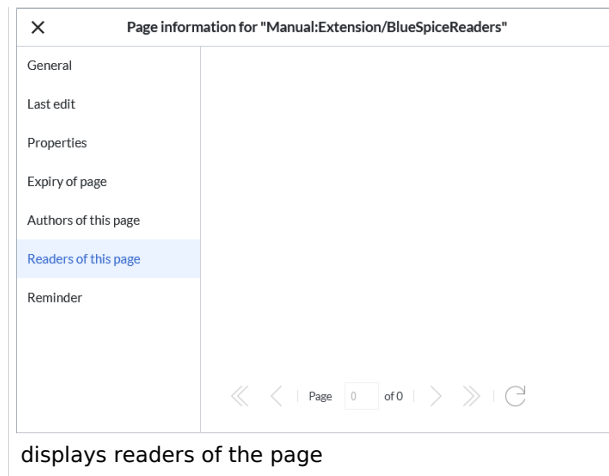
×
Page information for "Manual:Extension/BlueSpiceReaders"

General

Last edit

Properties

Expiry of page

Authors of this page

Readers of this page

Reminder

« ‹ Page 0 of 0 › »

displays readers of the page